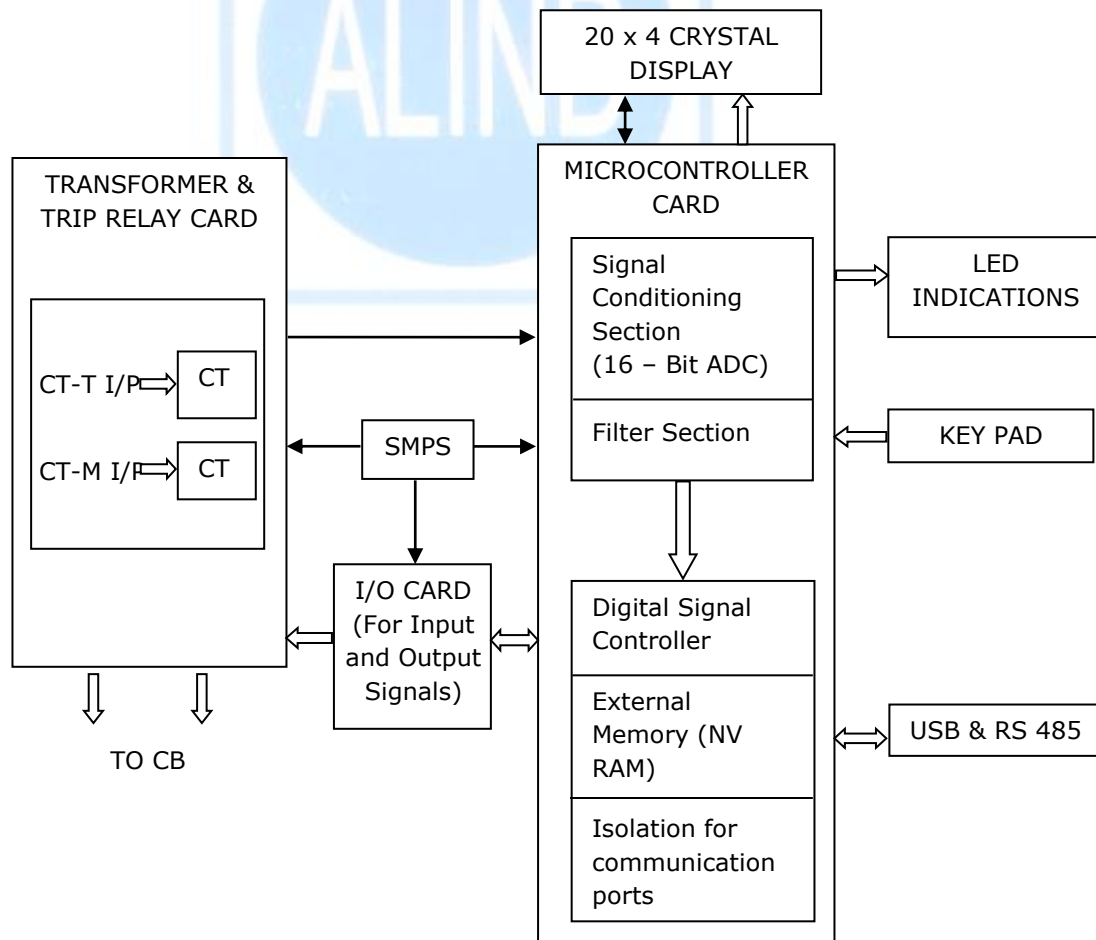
ALIND

20 x 4 CRYSTAL DISPLAY

TRANSFORMER & TRIP RELAY CARD

CT-T I/P

CT

CT-M I/P

CT

SMPS

I/O CARD (For Input and Output Signals)

TO CB

MICROCONTROLLER CARD

Signal Conditioning Section (16 – Bit ADC)

Filter Section

Digital Signal Controller

External Memory (NV RAM)

Isolation for communication ports

LED INDICATIONS

KEY PAD

USB & RS 485